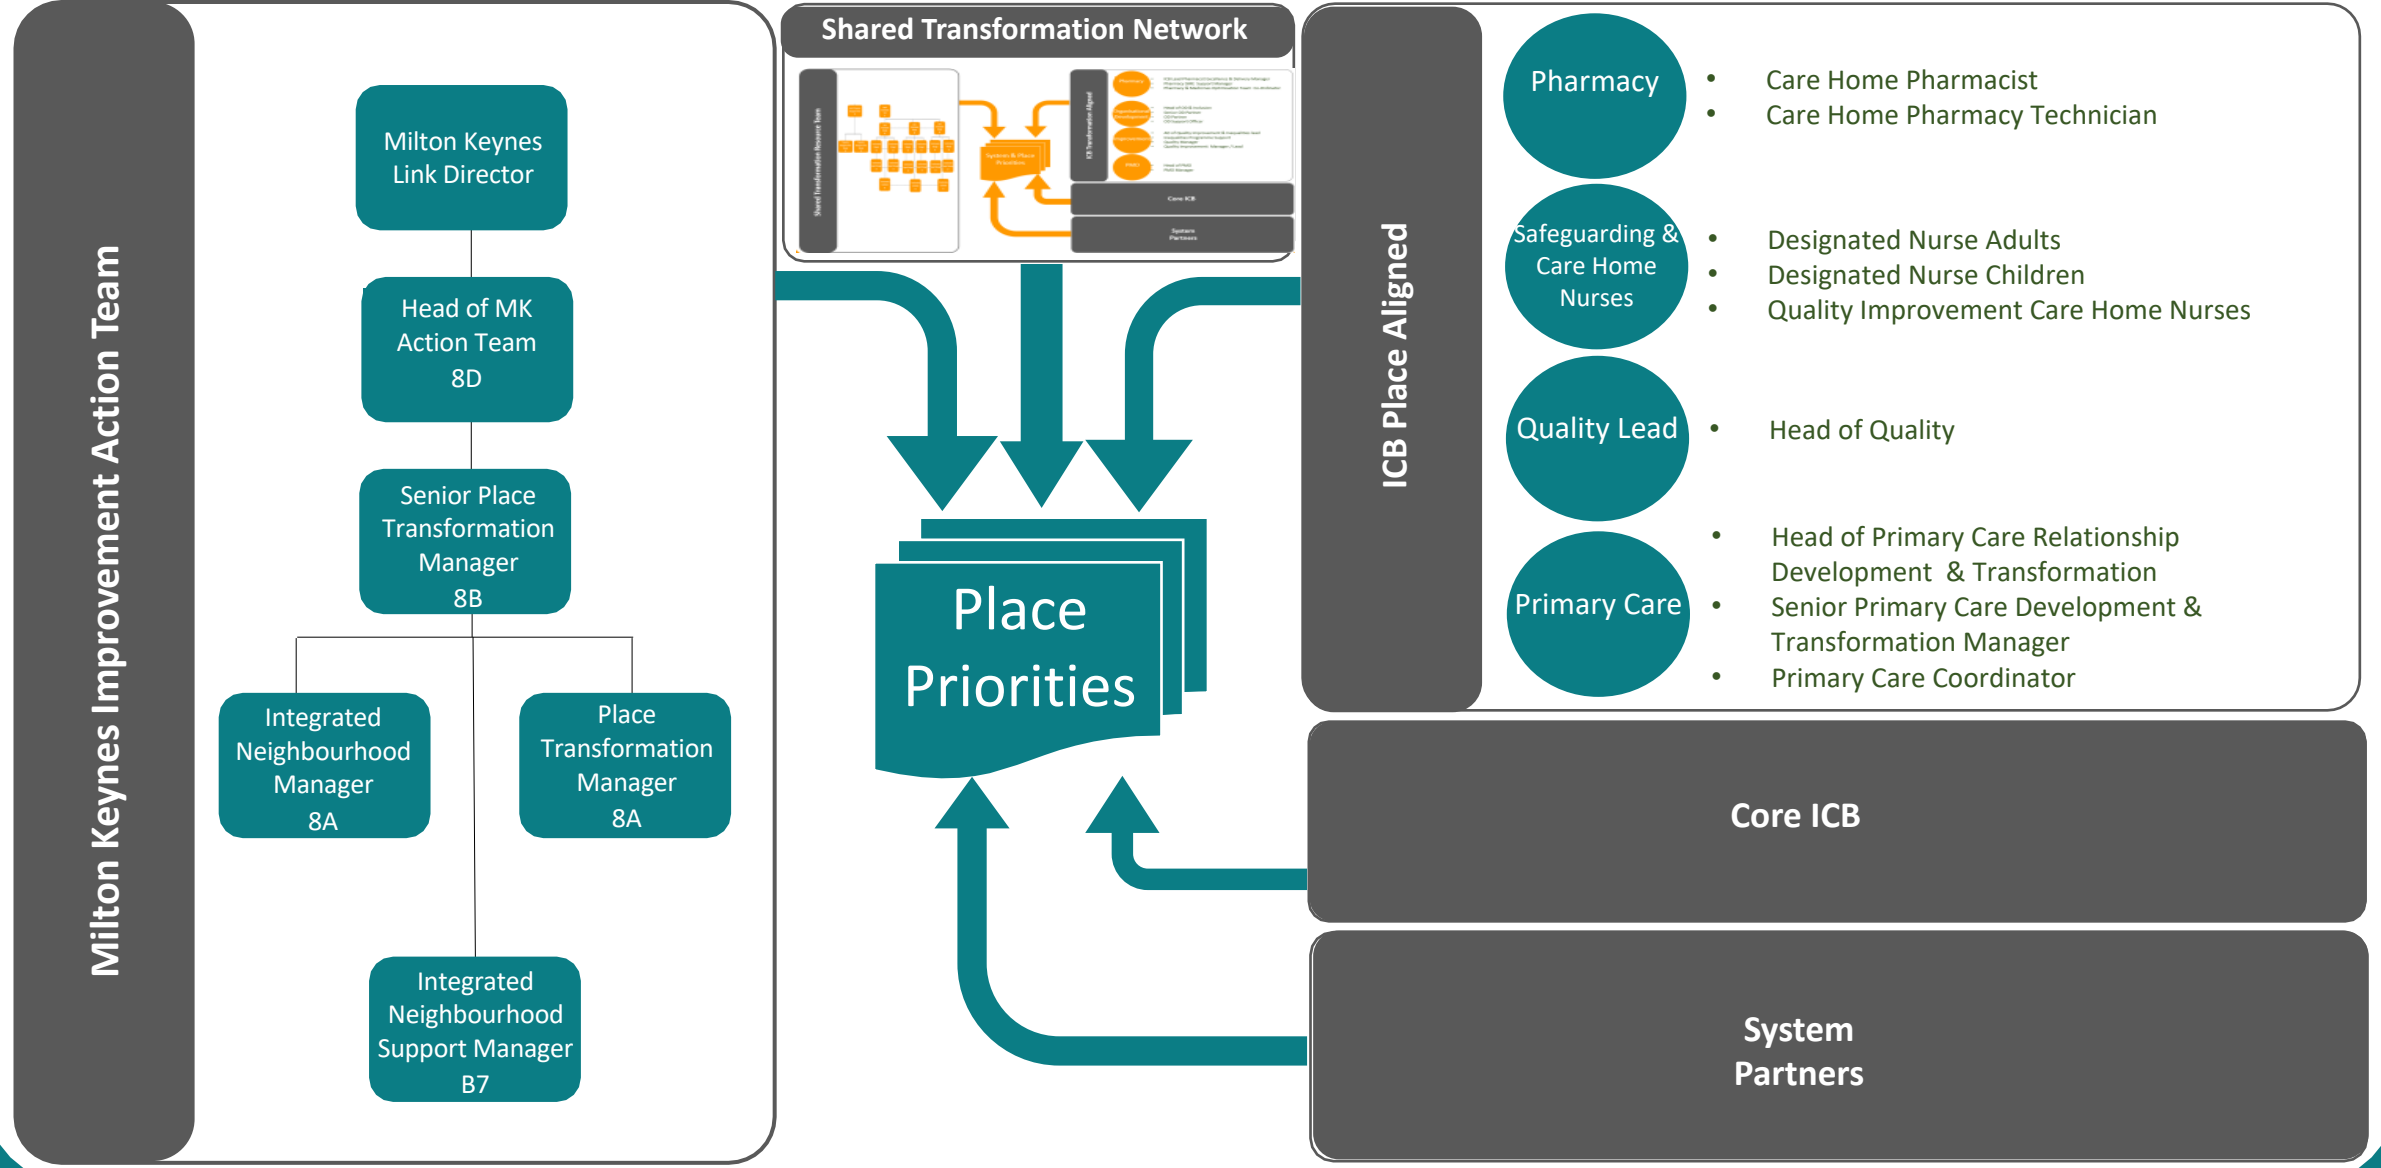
Milton Keynes Improvement Action Team

Milton Keynes Link Director

Head of MK Action Team 8D

Senior Place Transformation Manager 8B

Integrated Neighbourhood Manager 8A

Place Transformation Manager 8A

Integrated Neighbourhood Support Manager B7

Shared Transformation Network

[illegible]

Core ICB

System Partners

Place Priorities

ICB Place Aligned

Pharmacy
• Care Home Pharmacist
• Care Home Pharmacy Technician

Safeguarding & Care Home Nurses
• Designated Nurse Adults
• Designated Nurse Children
• Quality Improvement Care Home Nurses

Quality Lead
• Head of Quality

Primary Care
• Head of Primary Care Relationship Development & Transformation
• Senior Primary Care Development & Transformation Manager
• Primary Care Coordinator

Core ICB

System Partners